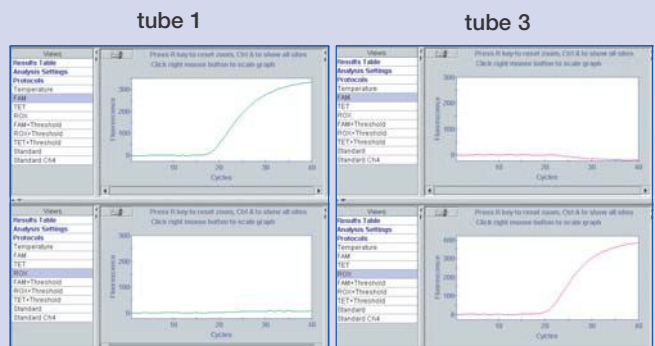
tube 1

tube 3

Views
Results Table
Analysis Settings
Protocols
Temperature
FAM
TET
ROX
FAM+Threshold
ROX+Threshold
TET+Threshold
Standard
Standard Ch4

Press R key to reset zoom, Ctrl A to show all sites
Click right mouse button to scale graph

300
200
100
0
Fluorescence
10 20 30 40
Cycles

Views
Results Table
Analysis Settings
Protocols
Temperature
FAM
TET
ROX
FAM+Threshold
ROX+Threshold
TET+Threshold
Standard
Standard Ch4

Press R key to reset zoom, Ctrl A to show all sites
Click right mouse button to scale graph

300
200
100
0
Fluorescence
10 20 30 40
Cycles

Views
Results Table
Analysis Settings
Protocols
Temperature
FAM
TET
ROX
FAM+Threshold
ROX+Threshold
TET+Threshold
Standard
Standard Ch4

Press R key to reset zoom, Ctrl A to show all sites
Click right mouse button to scale graph

300
200
100
0
Fluorescence
10 20 30 40
Cycles

Views
Results Table
Analysis Settings
Protocols
Temperature
FAM
TET
ROX
FAM+Threshold
ROX+Threshold
TET+Threshold
Standard
Standard Ch4

Press R key to reset zoom, Ctrl A to show all sites
Click right mouse button to scale graph

600
400
200
0
Fluorescence
10 20 30 40
Cycles